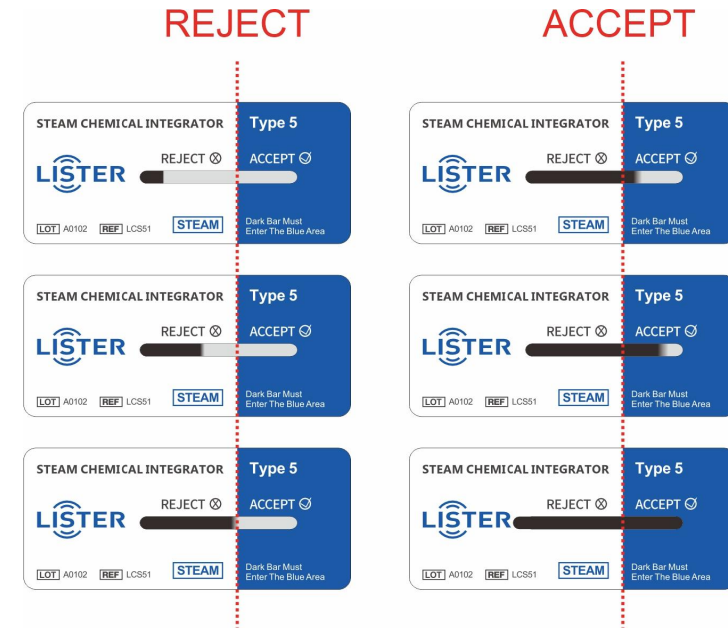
REJECT

STEAM CHEMICAL INTEGRATOR
Type 5
LISTER
REJECT ⊗
ACCEPT
LOT A0102 REF LCS51
STEAM
Dark Bar Must Enter The Blue Area

STEAM CHEMICAL INTEGRATOR
Type 5
LISTER
REJECT ⊗
ACCEPT
LOT A0102 REF LCS51
STEAM
Dark Bar Must Enter The Blue Area

STEAM CHEMICAL INTEGRATOR
Type 5
LISTER
REJECT ⊗
ACCEPT
LOT A0102 REF LCS51
STEAM
Dark Bar Must Enter The Blue Area

ACCEPT

STEAM CHEMICAL INTEGRATOR
Type 5
LISTER
REJECT ⊗
ACCEPT
LOT A0102 REF LCS51
STEAM
Dark Bar Must Enter The Blue Area

STEAM CHEMICAL INTEGRATOR
Type 5
LISTER
REJECT ⊗
ACCEPT
LOT A0102 REF LCS51
STEAM
Dark Bar Must Enter The Blue Area

STEAM CHEMICAL INTEGRATOR
Type 5
LISTER
REJECT ⊗
ACCEPT
LOT A0102 REF LCS51
STEAM
Dark Bar Must Enter The Blue Area